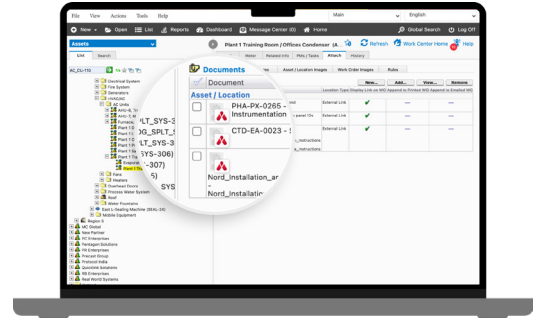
File View Actions Tools Help

Main

English

New Open List Reports Dashboard Message Center (0) Home

Global Search Log Off

Assets

Plant 1 Training Room / Offices Condenser (A

Refresh Work Center Home Help

List Search

AC_CU-110

Electrical System
Fire System
Generators
HVAC/AC
AC Units
AHU-1
AHU-2
Furnace
Plant 1
Plant 1
Plant 1
Plant 1
Plant 1
Evaporat
Plant 1 Tr
Fans
Heaters
Overhead Doors
Process Water System
Roof
Water Fountains
East L-Sealing Machine (SEAL-24)
Mobile Equipment
Region 5
MC Global
New Partner
PC Enterprises
Pentagon Solutions
PR Enterprises
Precast Group
Protocol India
Quicklink Solutions
RB Enterprises
Real World Systems

LT_SYS-3
G_SPLT_SYS
LT_SYS-3
SYS-306)
-307)
5)
SYS

Documents

Home Related Info PMs / Tasks Attach History

Document

Asset / Location Images Work Order Images Rules

New... Add... View... Remove

Asset / Location

Location Type Display Link on WO Append to Print WO Append to Emailed WO

PHA-PX-0265 - Instrumentation

External Link

CTD-EA-0023 -

External Link

Nord_Installation_ar - Nord_Installation_

_instructions
_instructions

External Link